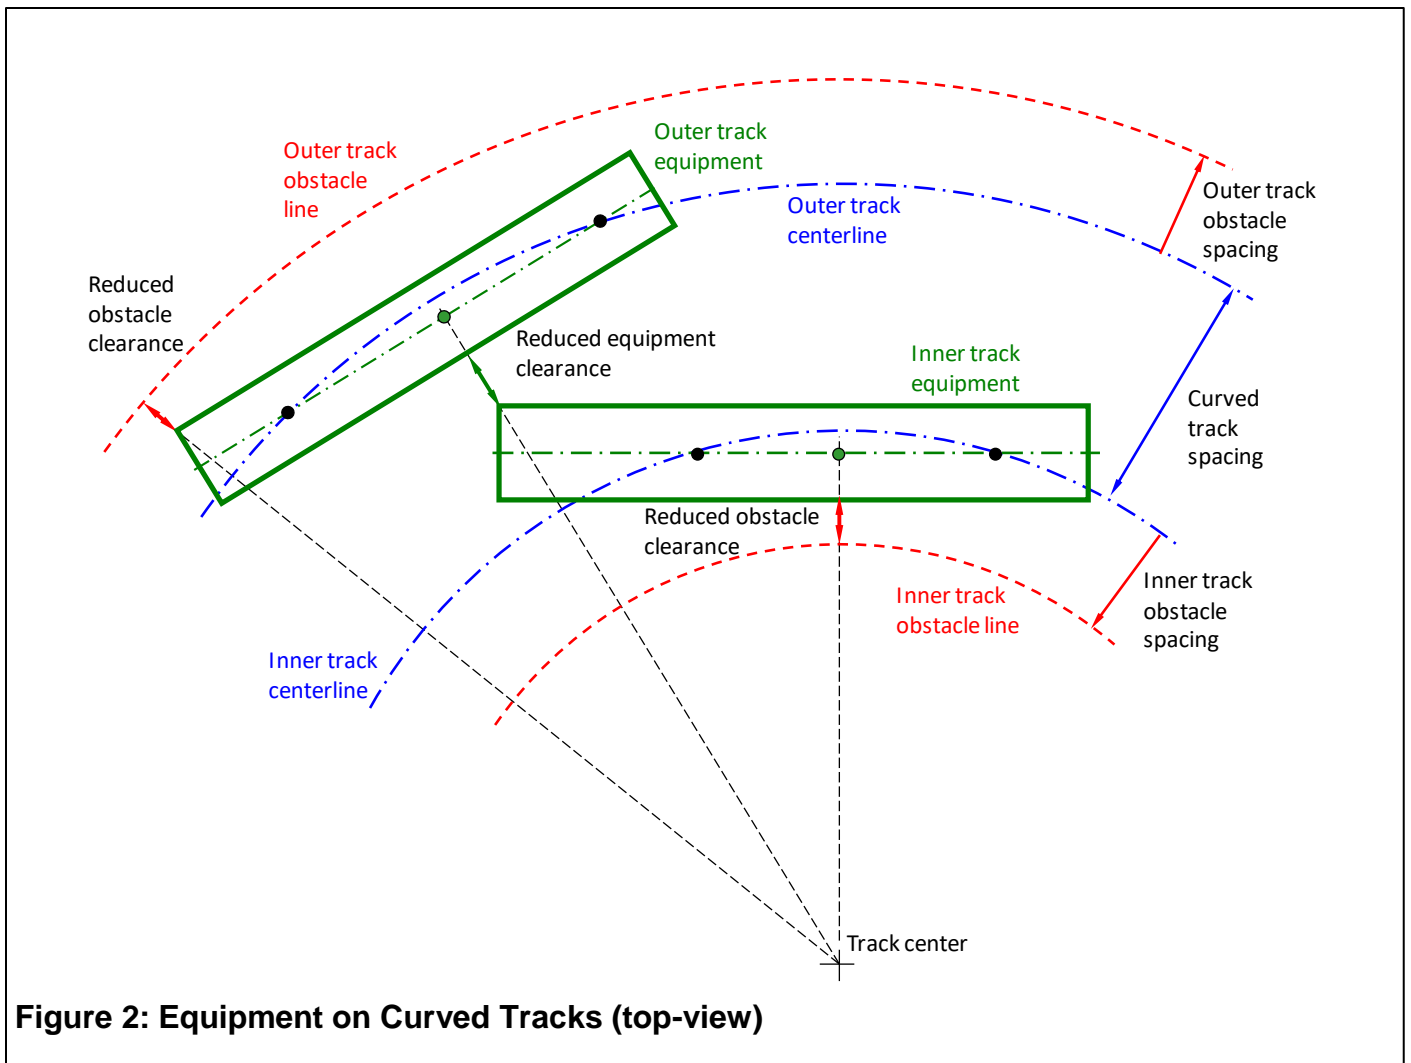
Outer track obstacle line

Outer track equipment

Outer track centerline

Outer track obstacle spacing

Reduced obstacle clearance

Reduced equipment clearance

Inner track equipment

Curved track spacing

Reduced obstacle clearance

Inner track obstacle line

Inner track obstacle spacing

Inner track centerline

Track center

Figure 2: Equipment on Curved Tracks (top-view)